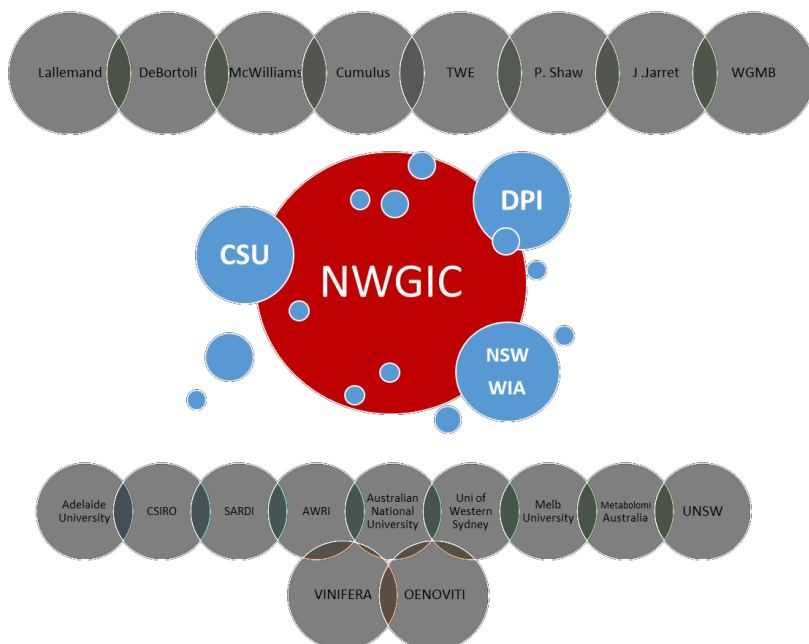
Lallemand
DeBortoli
McWilliams
Cumulus
TWE
P. Shaw
J .Jarret
WGMB

DPI
CSU
NWGIC
NSW
WIA

Adelaide University
CSIRO
SARDI
AWRI
Australian National University
Uni of Western Sydney
Melb University
Metabolomi Australia
UNSW

VINIFERA
OENOVITI